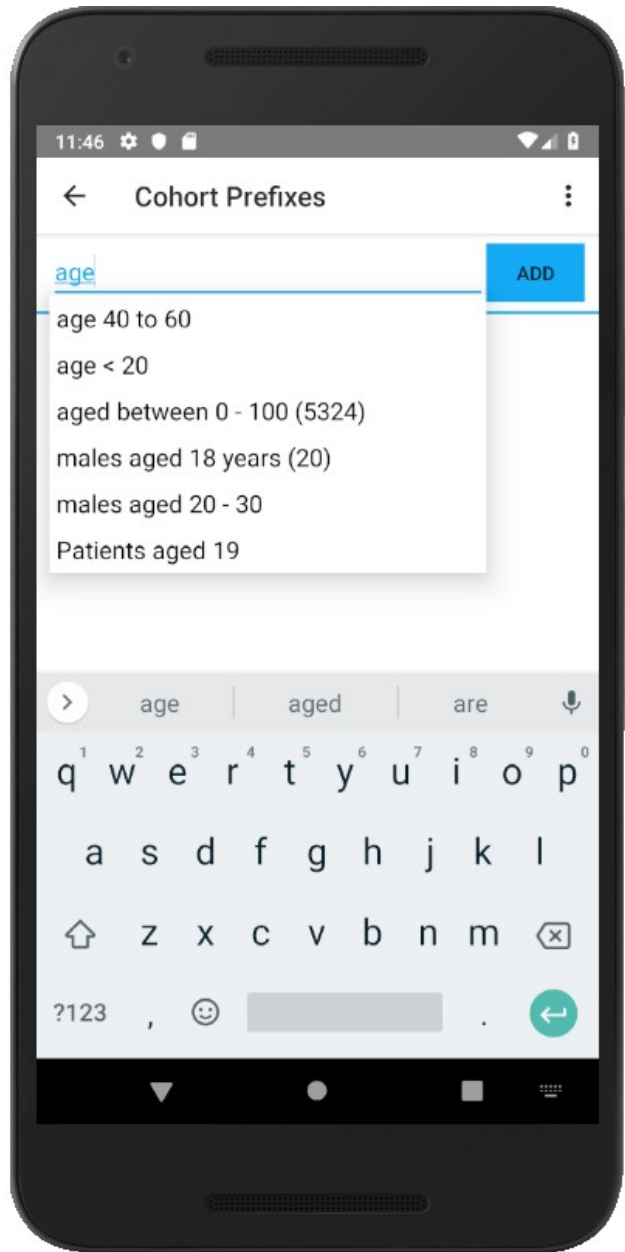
11:46

Cohort Prefixes

age

ADD

age 40 to 60

age < 20

aged between 0 - 100 (5324)

males aged 18 years (20)

males aged 20 - 30

Patients aged 19

age aged are

1 2 3 4 5 6 7 8 9 0
q w e r t y u i o p
a s d f g h j k l
z x c v b n m
?123 , .